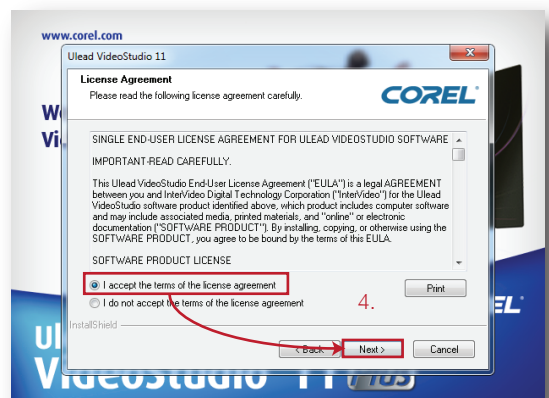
www.corel.com

Ulead VideoStudio 11

License Agreement
Please read the following license agreement carefully.

COREL

SINGLE END-USER LICENSE AGREEMENT FOR ULEAD VIDEOSTUDIO SOFTWARE

IMPORTANT-READ CAREFULLY.

This Ulead VideoStudio End-User License Agreement ("EULA") is a legal AGREEMENT between you and InterVideo Digital Technology Corporation ("InterVideo") for the Ulead VideoStudio software product identified above, which product includes computer software and may include associated media, printed materials, and "online" or electronic documentation ("SOFTWARE PRODUCT"). By installing, copying, or otherwise using the SOFTWARE PRODUCT, you agree to be bound by the terms of this EULA.

SOFTWARE PRODUCT LICENSE

I accept the terms of the license agreement
I do not accept the terms of the license agreement

Print

4.

InstallShield

< Back
Next >
Cancel

W
Vi
EL
Ul
VideoStudio 11 Plus